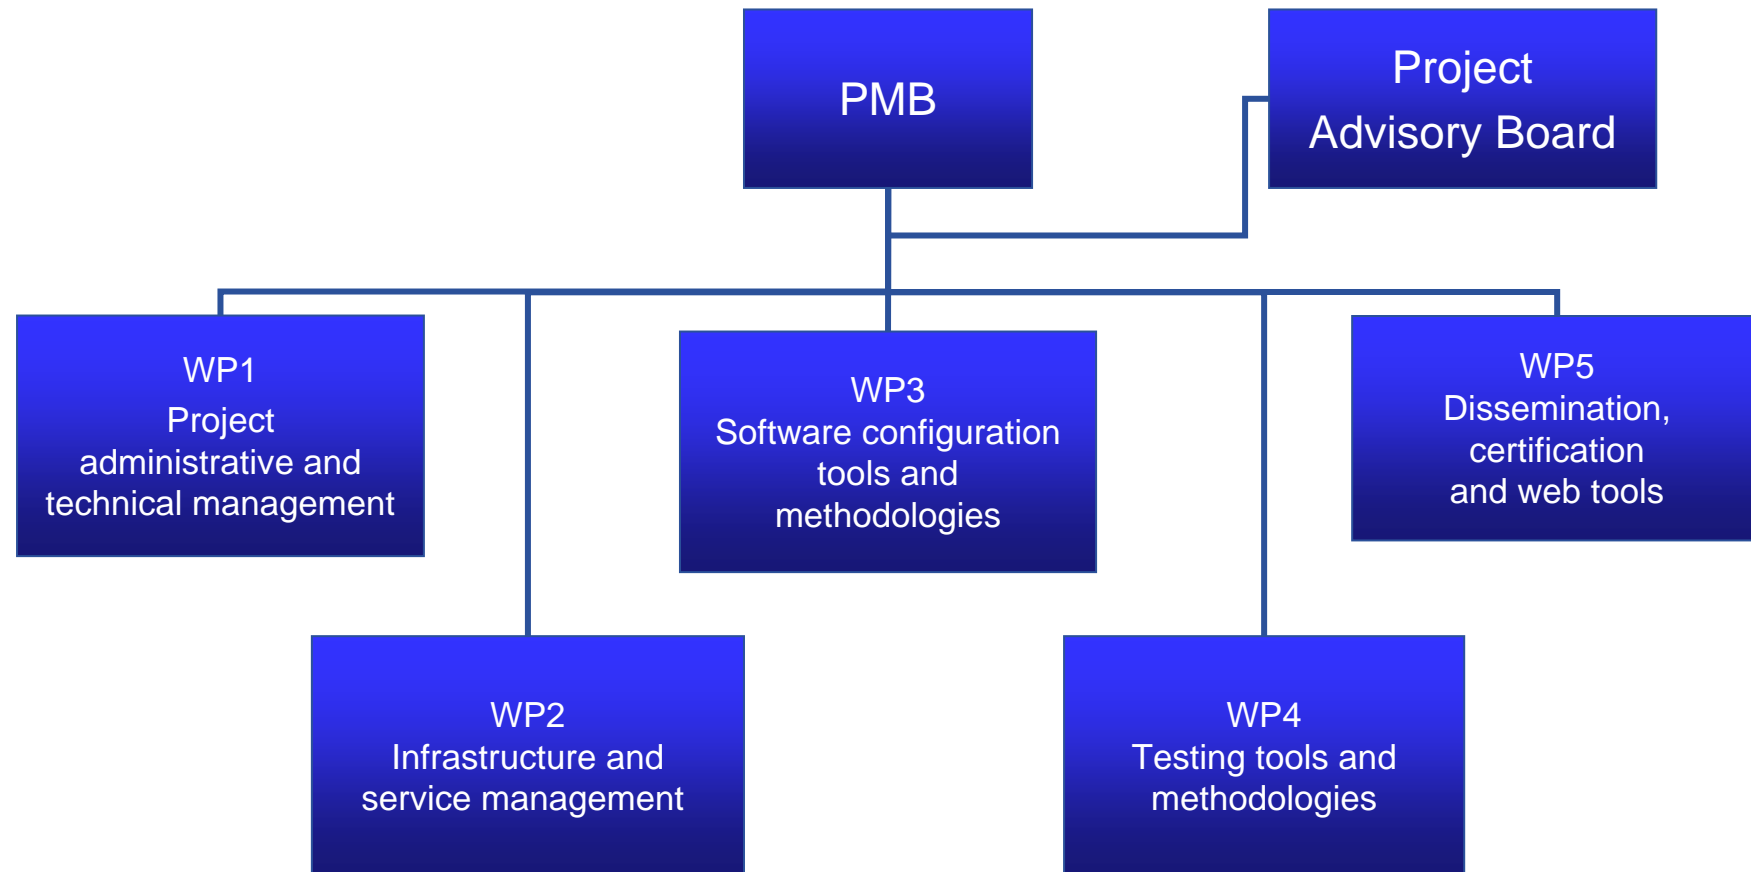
PMB

Project Advisory Board

WP1
Project administrative and technical management

WP3
Software configuration tools and methodologies

WP5
Dissemination, certification and web tools

WP2
Infrastructure and service management

WP4
Testing tools and methodologies